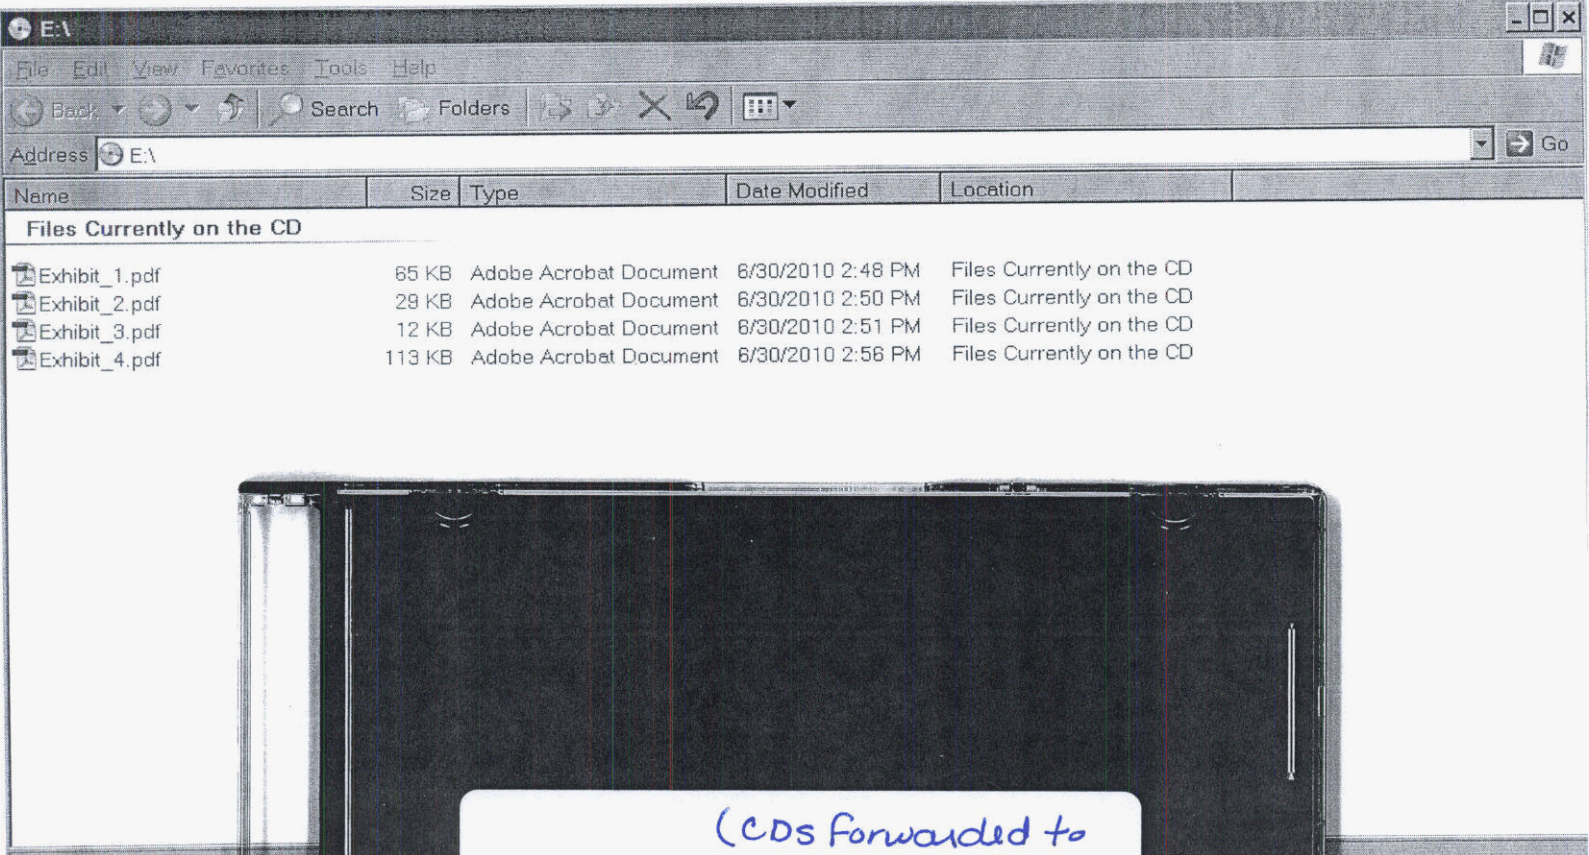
E:\

File Edit View Favorites Tools Help

Back Search Folders

Address E:\ Go

| Name | Size | Type | Date Modified | Location |
|---|---|---|---|---|
| Files Currently on the CD | | | | |
| Exhibit_1.pdf | 65 KB | Adobe Acrobat Document | 6/30/2010 2:48 PM | Files Currently on the CD |
| Exhibit_2.pdf | 29 KB | Adobe Acrobat Document | 6/30/2010 2:50 PM | Files Currently on the CD |
| Exhibit_3.pdf | 12 KB | Adobe Acrobat Document | 6/30/2010 2:51 PM | Files Currently on the CD |
| Exhibit_4.pdf | 113 KB | Adobe Acrobat Document | 6/30/2010 2:56 PM | Files Currently on the CD |

(CDs Forwarded to